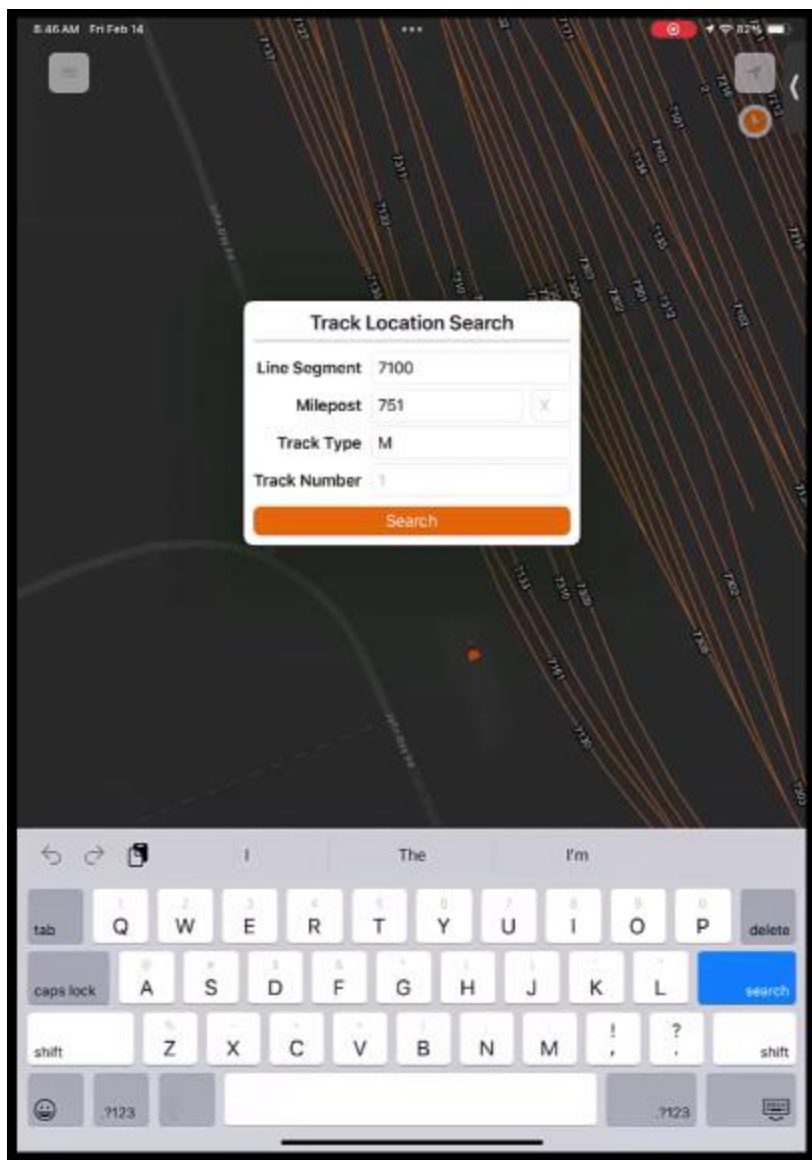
8:46 AM Fri Feb 14

Track Location Search

Line Segment 7100

Milepost 751

X

Track Type M

Track Number 1

Search

I

The

I'm

tab Q W E R T Y U I O P delete

caps lock A S D F G H J K L search

shift Z X C V B N M ! , ? . shift

.?123 .?123